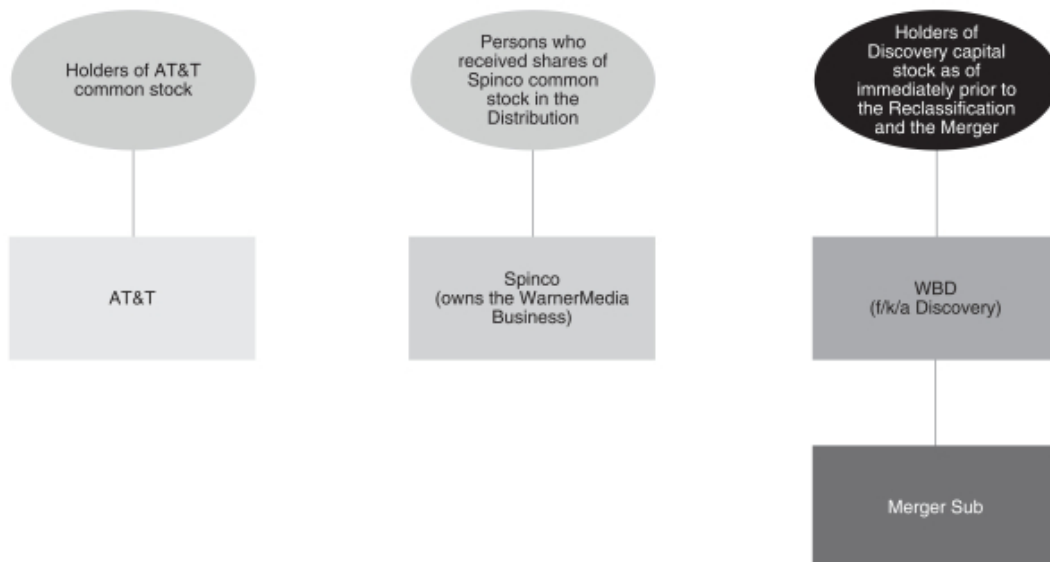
Holders of AT&T common stock

AT&T

Persons who received shares of Spinco common stock in the Distribution

Spinco (owns the WarnerMedia Business)

Holders of Discovery capital stock as of immediately prior to the Reclassification and the Merger

WBD (f/k/a Discovery)

Merger Sub